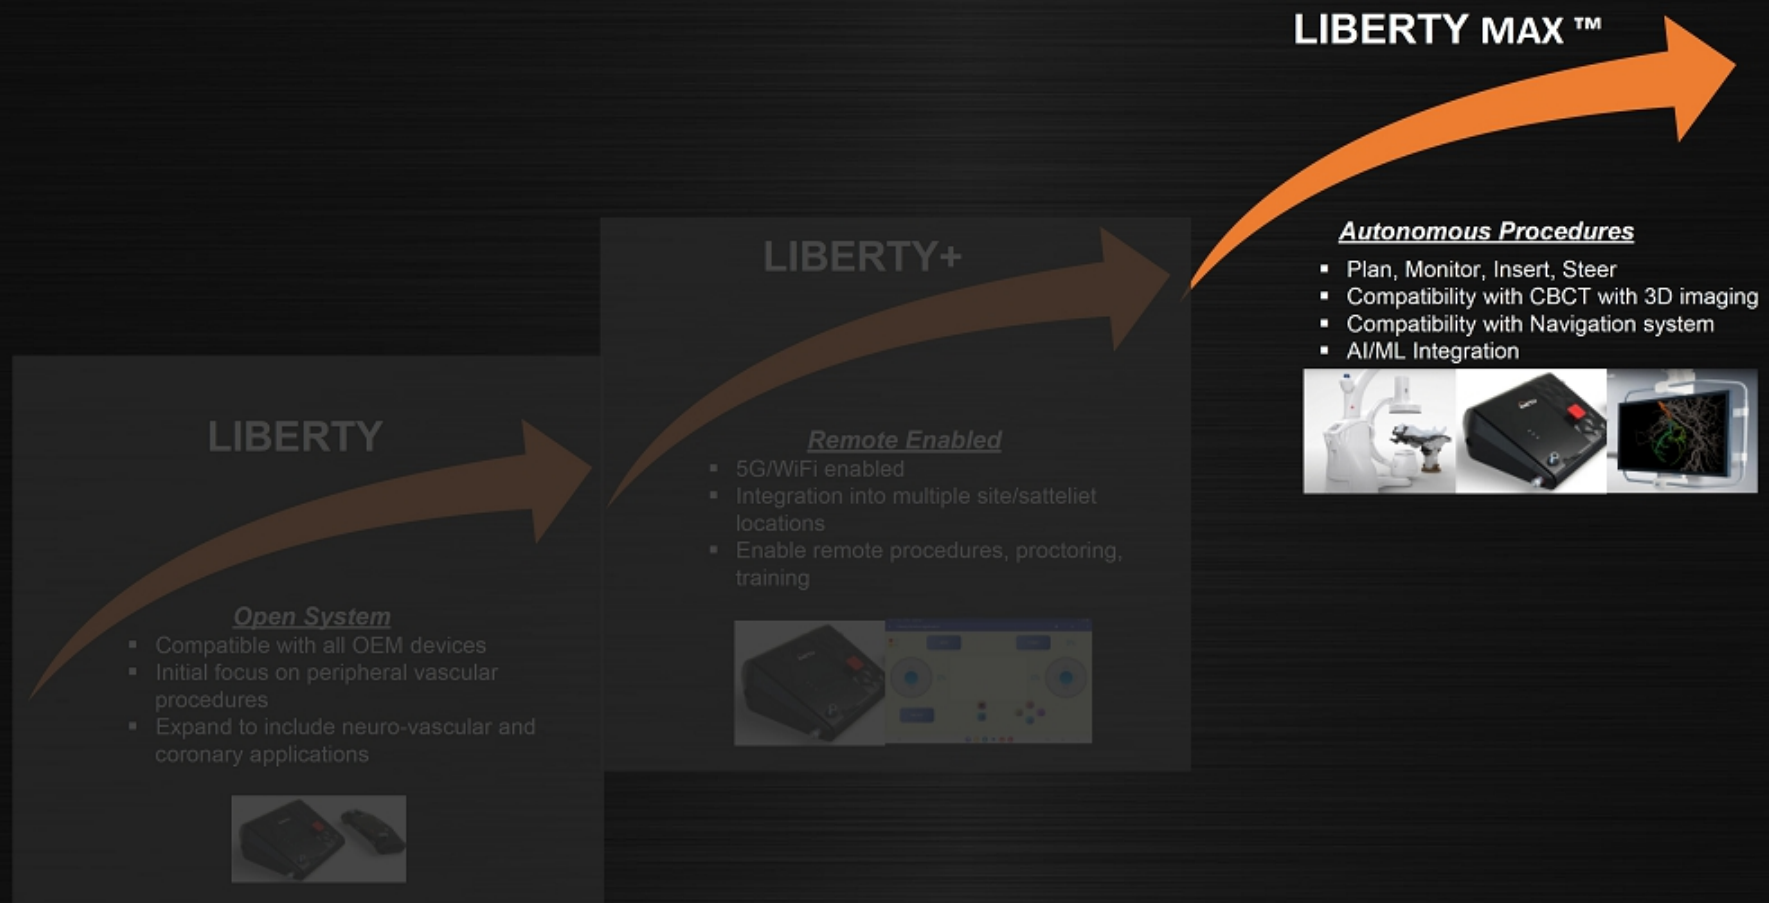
LIBERTY

Open System
- Compatible with all OEM devices
- Initial focus on peripheral vascular procedures
- Expand to include neuro-vascular and coronary applications

LIBERTY+

Remote Enabled
- 5G/WiFi enabled
- Integration into multiple site/satteliet locations
- Enable remote procedures, proctoring, training

LIBERTY MAX ™

Autonomous Procedures
- Plan, Monitor, Insert, Steer
- Compatibility with CBCT with 3D imaging
- Compatibility with Navigation system
- AI/ML Integration